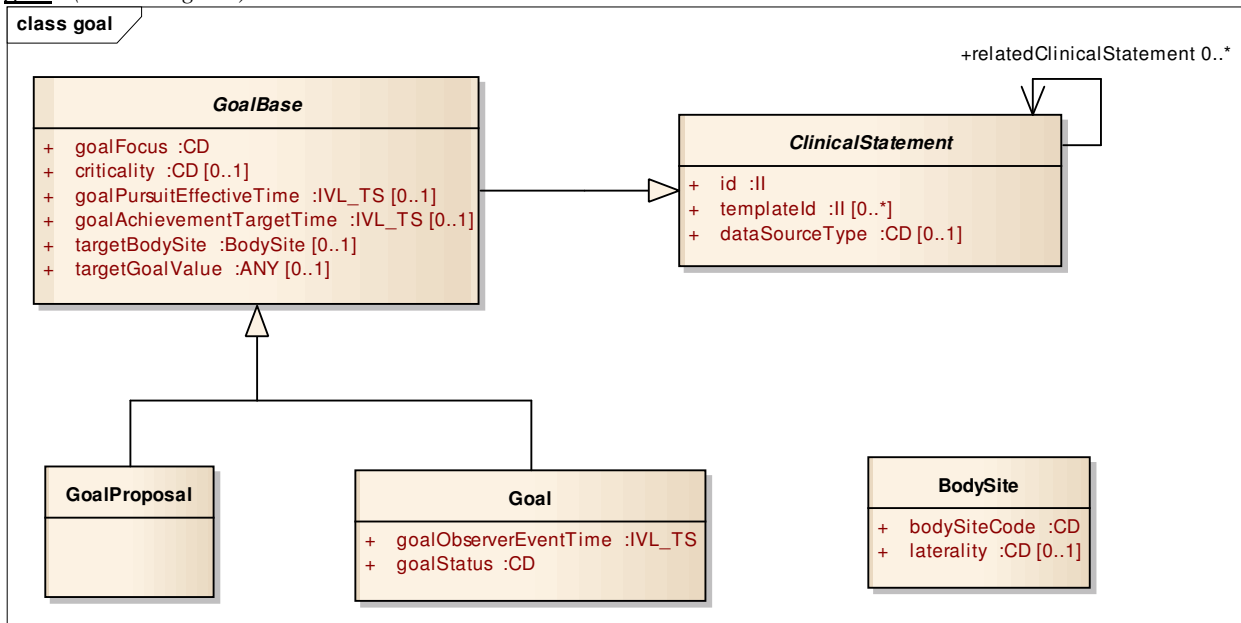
class goal

+relatedClinicalStatement 0..*

GoalBase

+ goalFocus :CD
+ criticality :CD [0..1]
+ goalPursuitEffectiveTime :IVL_TS [0..1]
+ goalAchievementTargetTime :IVL_TS [0..1]
+ targetBodySite :BodySite [0..1]
+ targetGoalValue :ANY [0..1]

ClinicalStatement

+ id :II
+ templateId :II [0..*]
+ dataSourceType :CD [0..1]

GoalProposal

Goal

+ goalObserverEventTime :IVL_TS
+ goalStatus :CD

BodySite

+ bodySiteCode :CD
+ laterality :CD [0..1]